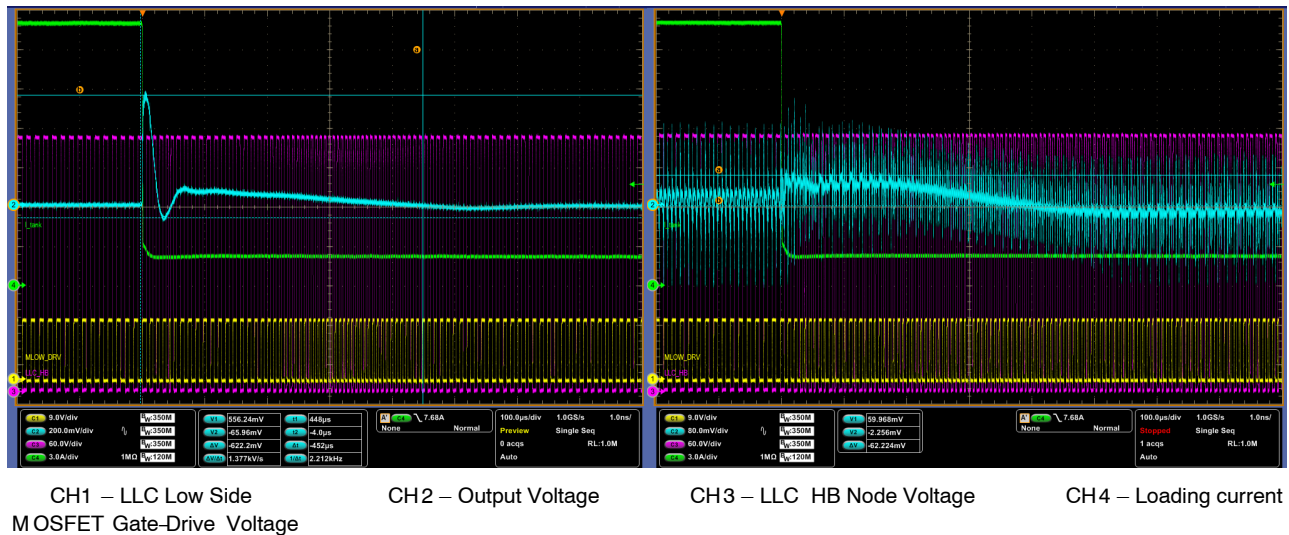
I_tank
MLOW_DRV
LLC_HB
C1 9.0V/div
C2 200.0mV/div
C3 60.0V/div
C4 3.0A/div 1MΩ
BW:350M
BW:350M
BW:350M
BW:120M
V1 556.24mV
V2 -65.96mV
ΔV -622.2mV
ΔV/Δt 1.377kV/s
t1 448µs
t2 -4.0µs
Δt -452µs
1/Δt 2.212kHz
A' C4 7.68A
None Normal
100.0µs/div 1.0GS/s 1.0ns/pt
Preview Single Seq
0 acqs RL:1.0M
Auto

I_tank
MLOW_DRV
LLC_HB
C1 9.0V/div
C2 80.0mV/div
C3 60.0V/div
C4 3.0A/div 1MΩ
BW:350M
BW:350M
BW:350M
BW:120M
V1 59.968mV
V2 -2.256mV
ΔV -62.224mV
A' C4 7.68A
None Normal
100.0µs/div 1.0GS/s 1.0ns/
Stopped Single Seq
1 acqs RL:1.0M
Auto

CH1 – LLC Low Side MOSFET Gate–Drive Voltage
CH2 – Output Voltage
CH3 – LLC HB Node Voltage
CH4 – Loading current